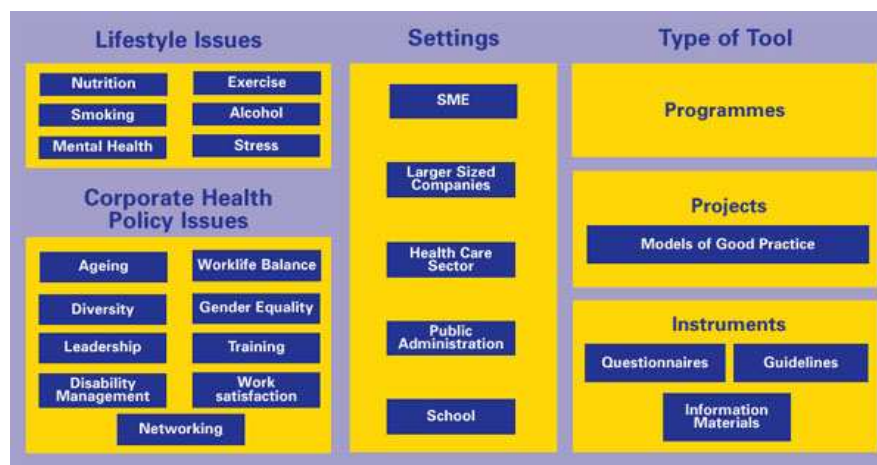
Lifestyle Issues

Nutrition
Exercise
Smoking
Alcohol
Mental Health
Stress

Corporate Health Policy Issues

Ageing
Worklife Balance
Diversity
Gender Equality
Leadership
Training
Disability Management
Work satisfaction
Networking

Settings

SME
Larger Sized Companies
Health Care Sector
Public Administration
School

Type of Tool

Programmes

Projects
Models of Good Practice

Instruments
Questionnaires
Guidelines
Information Materials